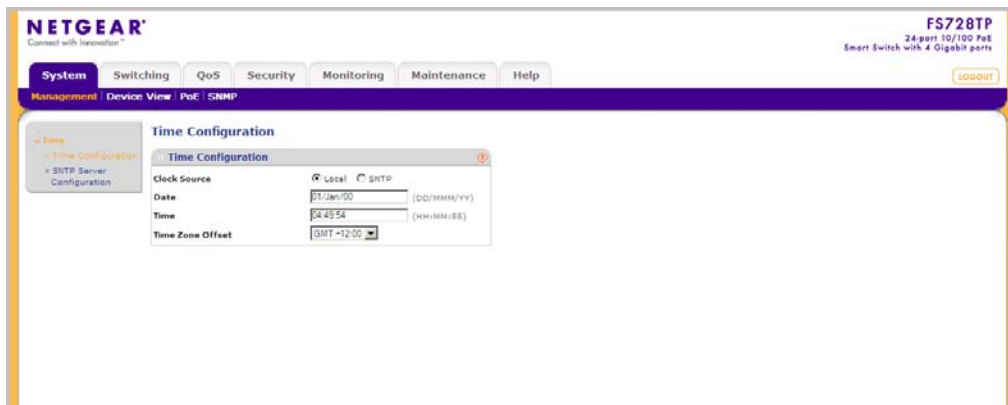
NETGEAR
Connect with Innovation™

FS728TP
24-port 10/100 PoE
Smart Switch with 4 Gigabit ports

System Switching QoS Security Monitoring Maintenance Help

LOGOUT

Management | Device View | PoE | SNMP

» Time
» Time Configuration
» SNTP Server Configuration

Time Configuration

Time Configuration

| | |
|---|---|
| Clock Source | Local SNTP |
| Date | 01/Jan/00 (DD/MMM/YY) |
| Time | 04:49:54 (HH:MM:SS) |
| Time Zone Offset | GMT -12:00 |